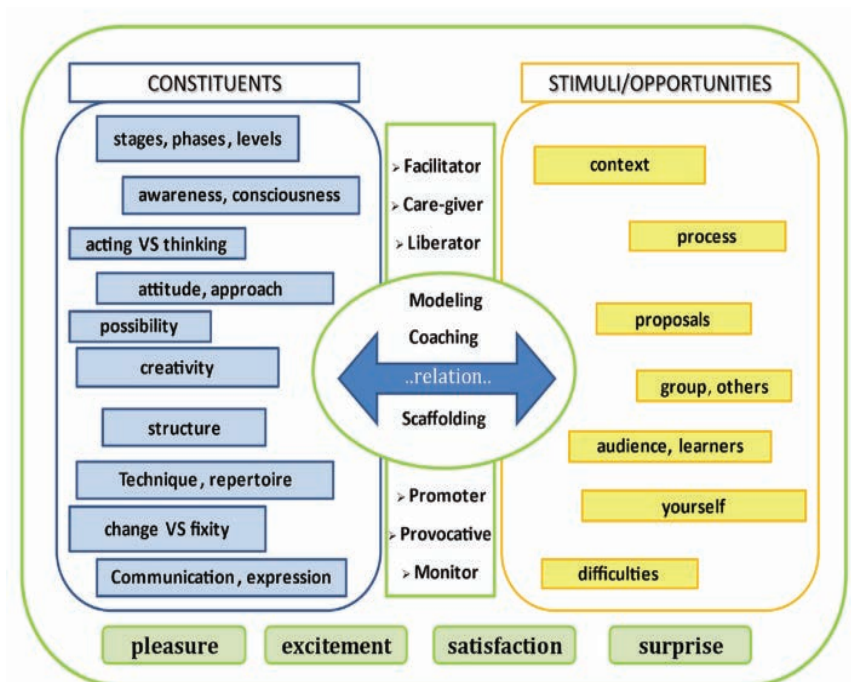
CONSTITUENTS

stages, phases, levels

awareness, consciousness

acting VS thinking

attitude, approach

possibility

creativity

structure

Technique, repertoire

change VS fixity

Communication, expression

➢ Facilitator
➢ Care-giver
➢ Liberator

Modeling
Coaching
..relation..
Scaffolding

➢ Promoter
➢ Provocative
➢ Monitor

STIMULI/OPPORTUNITIES

context

process

proposals

group, others

audience, learners

yourself

difficulties

pleasure

excitement

satisfaction

surprise